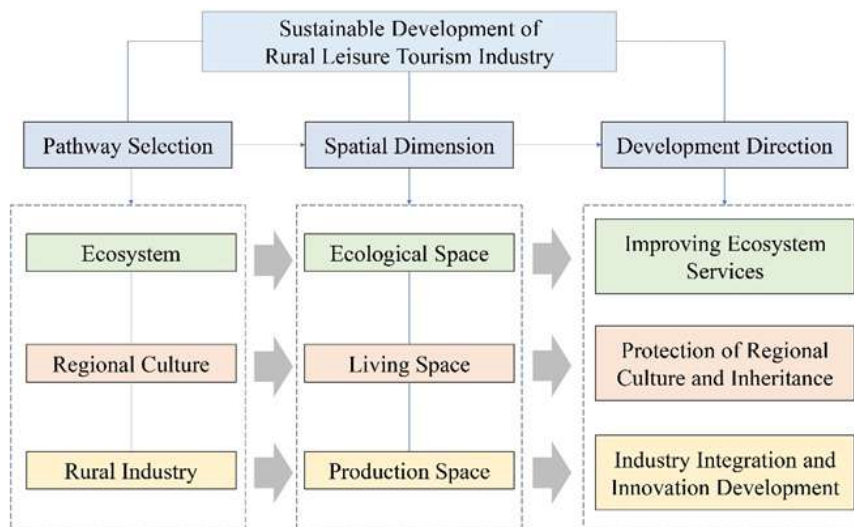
Sustainable Development of Rural Leisure Tourism Industry

Pathway Selection

Spatial Dimension

Development Direction

Ecosystem

Regional Culture

Rural Industry

Ecological Space

Living Space

Production Space

Improving Ecosystem Services

Protection of Regional Culture and Inheritance

Industry Integration and Innovation Development